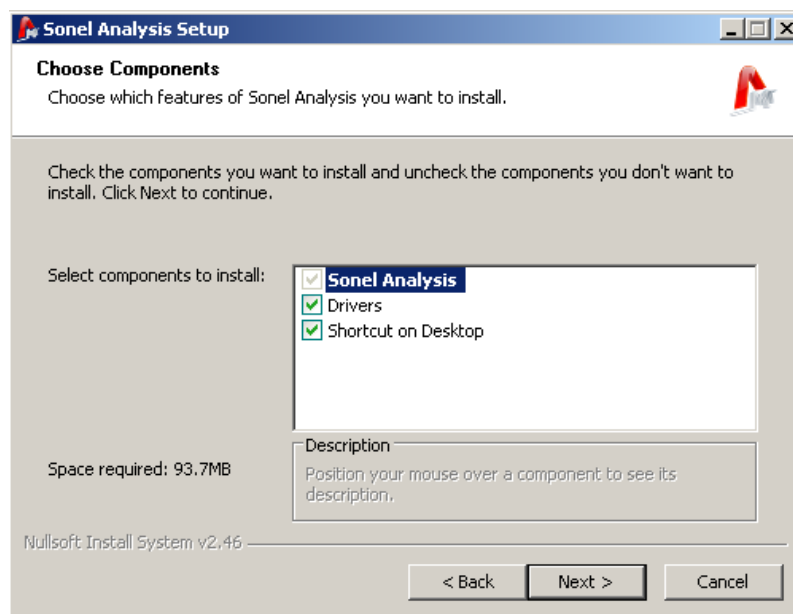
Sonel Analysis Setup

Choose Components

Choose which features of Sonel Analysis you want to install.

Check the components you want to install and uncheck the components you don't want to install. Click Next to continue.

Select components to install:

Sonel Analysis
Drivers
Shortcut on Desktop

Description

Position your mouse over a component to see its description.

Space required: 93.7MB

Nullsoft Install System v2.46

< Back | Next > | Cancel